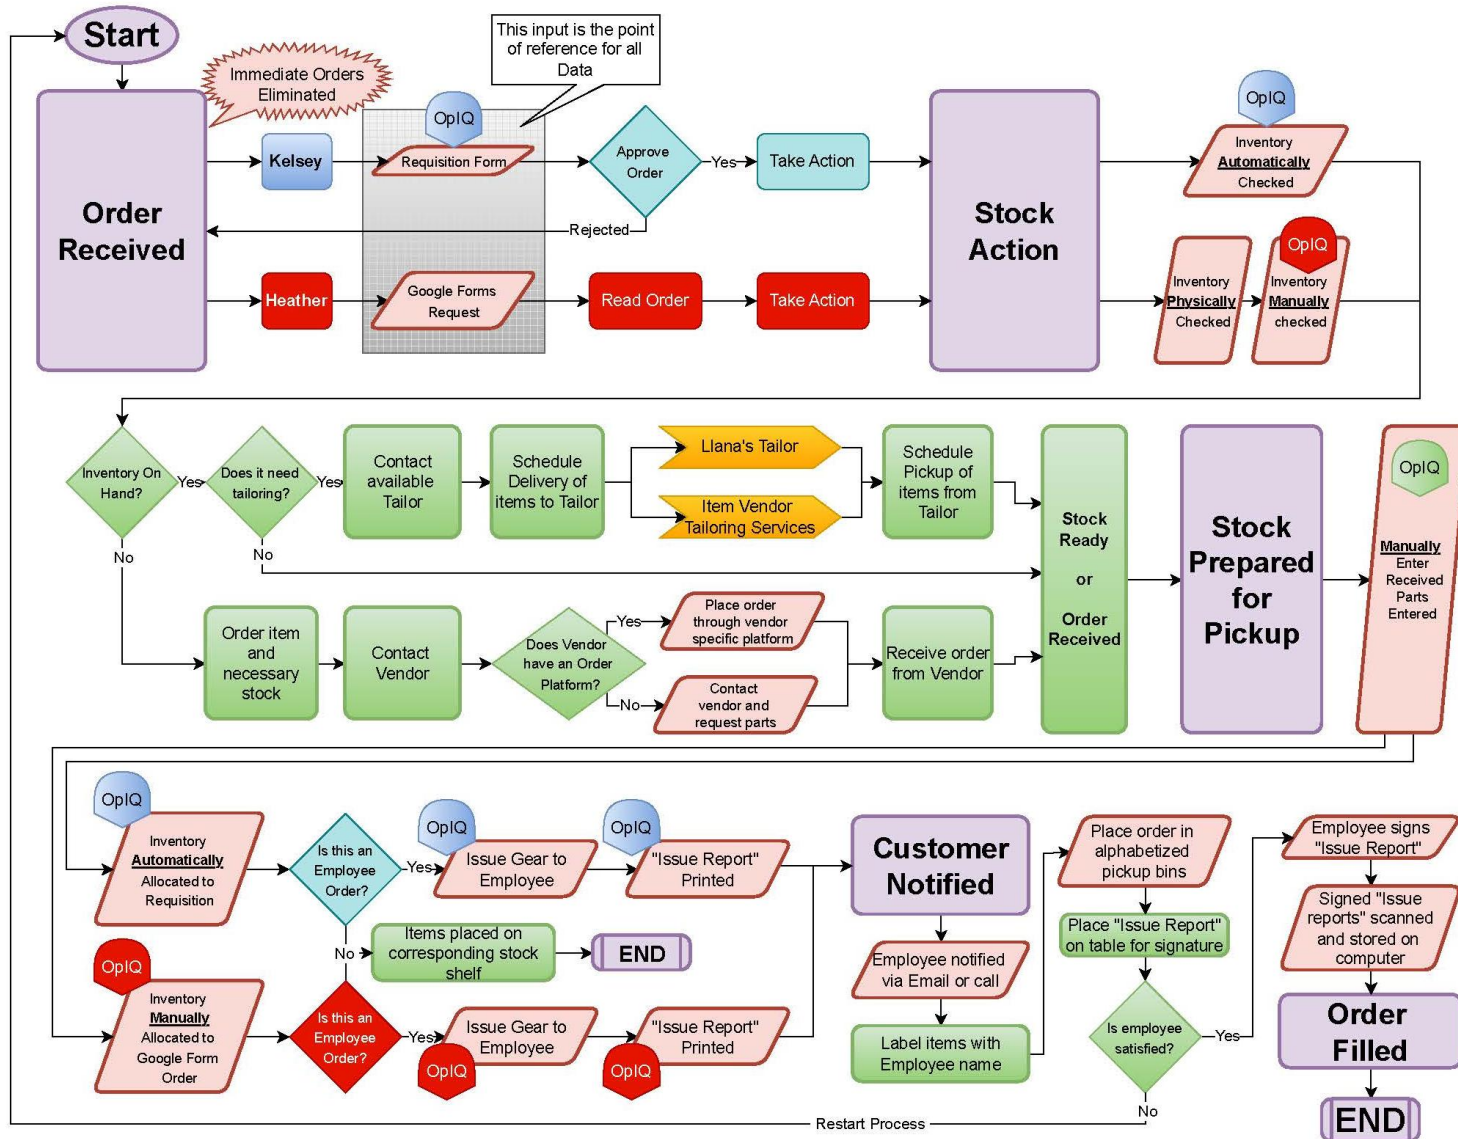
Start

Immediate Orders Eliminated

This input is the point of reference for all Data

Order Received

Kelsey

OpIQ

Requisition Form

Approve Order

Yes

Take Action

Rejected

Heather

Google Forms Request

Read Order

Take Action

Stock Action

OpIQ

Inventory **Automatically** Checked

Inventory **Physically** Checked

OpIQ

Inventory **Manually** checked

Inventory On Hand?

Yes

Does it need tailoring?

Yes

Contact available Tailor

Schedule Delivery of items to Tailor

Llana's Tailor

Item Vendor Tailoring Services

Schedule Pickup of items from Tailor

Stock Ready or Order Received

Stock Prepared for Pickup

OpIQ

**Manually** Enter Received Parts Entered

No

No

Order item and necessary stock

Contact Vendor

Does Vendor have an Order Platform?

Yes

Place order through vendor specific platform

No

Contact vendor and request parts

Receive order from Vendor

OpIQ

Inventory **Automatically** Allocated to Requisition

Is this an Employee Order?

Yes

OpIQ

Issue Gear to Employee

OpIQ

"Issue Report" Printed

Customer Notified

Place order in alphabetized pickup bins

Employee signs "Issue Report"

No

Items placed on corresponding stock shelf

END

Place "Issue Report" on table for signature

Signed "Issue reports" scanned and stored on computer

Employee notified via Email or call

OpIQ

Inventory **Manually** Allocated to Google Form Order

Is this an Employee Order?

Yes

Issue Gear to Employee

OpIQ

"Issue Report" Printed

OpIQ

Label items with Employee name

Is employee satisfied?

Yes

Order Filled

No

END

Restart Process